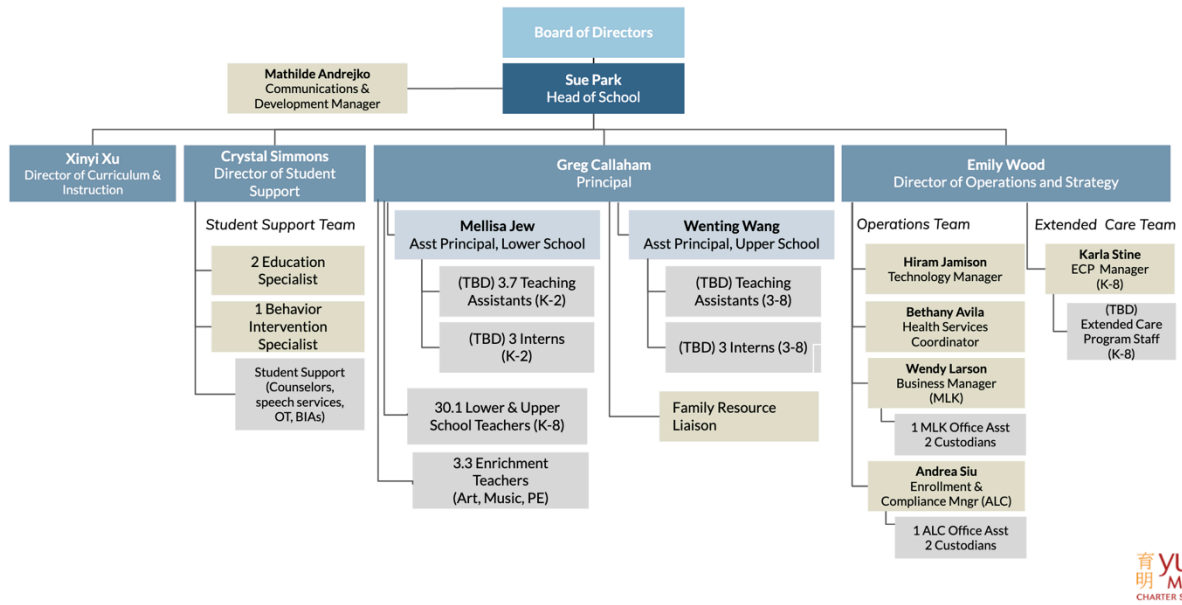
Board of Directors

Mathilde Andrejko
Communications & Development Manager

Sue Park
Head of School

Xinyi Xu
Director of Curriculum & Instruction

Crystal Simmons
Director of Student Support

Student Support Team

2 Education Specialist

1 Behavior Intervention Specialist

Student Support (Counselors, speech services, OT, BIAs)

Greg Callaham
Principal

Mellisa Jew
Asst Principal, Lower School

(TBD) 3.7 Teaching Assistants (K-2)

(TBD) 3 Interns (K-2)

Wenting Wang
Asst Principal, Upper School

(TBD) Teaching Assistants (3-8)

(TBD) 3 Interns (3-8)

30.1 Lower & Upper School Teachers (K-8)

Family Resource Liaison

3.3 Enrichment Teachers (Art, Music, PE)

Emily Wood
Director of Operations and Strategy

Operations Team

Hiram Jamison
Technology Manager

Bethany Avila
Health Services Coordinator

Wendy Larson
Business Manager (MLK)

1 MLK Office Asst
2 Custodians

Andrea Siu
Enrollment & Compliance Mngr (ALC)

1 ALC Office Asst
2 Custodians

Extended Care Team

Karla Stine
ECP Manager (K-8)

(TBD) Extended Care Program Staff (K-8)

育 明 YU M CHARTER S